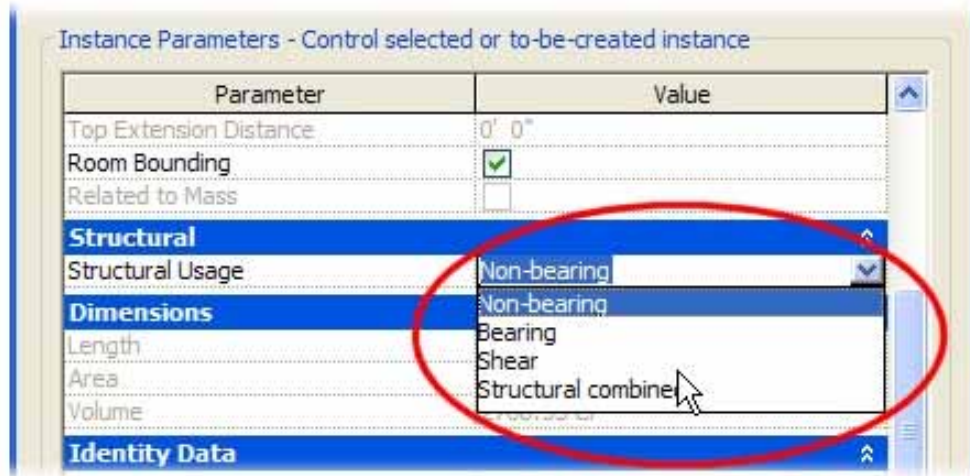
Instance Parameters - Control selected or to-be-created instance

| Parameter | Value |
|---|---|
| Top Extension Distance | 0' 0" |
| Room Bounding | ✓ |
| Related to Mass | |
| **Structural** | |
| Structural Usage | Non-bearing |
| **Dimensions** | |
| Length | |
| Area | |
| Volume | |
| **Identity Data** | |

Non-bearing
Bearing
Shear
Structural combine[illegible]